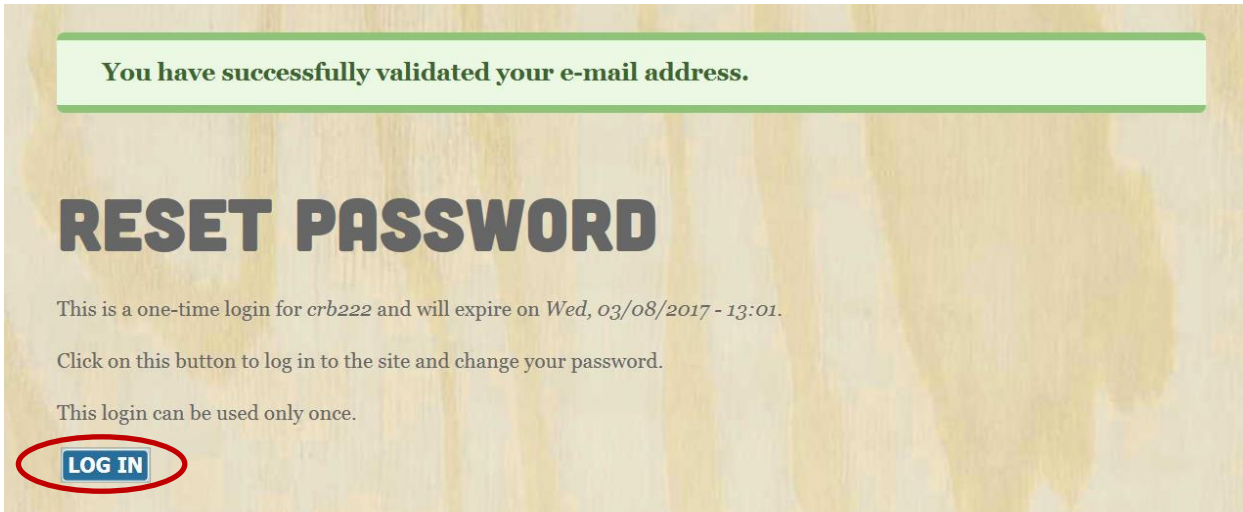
You have successfully validated your e-mail address.

RESET PASSWORD

This is a one-time login for crb222 and will expire on Wed, 03/08/2017 - 13:01.

Click on this button to log in to the site and change your password.

This login can be used only once.

LOG IN